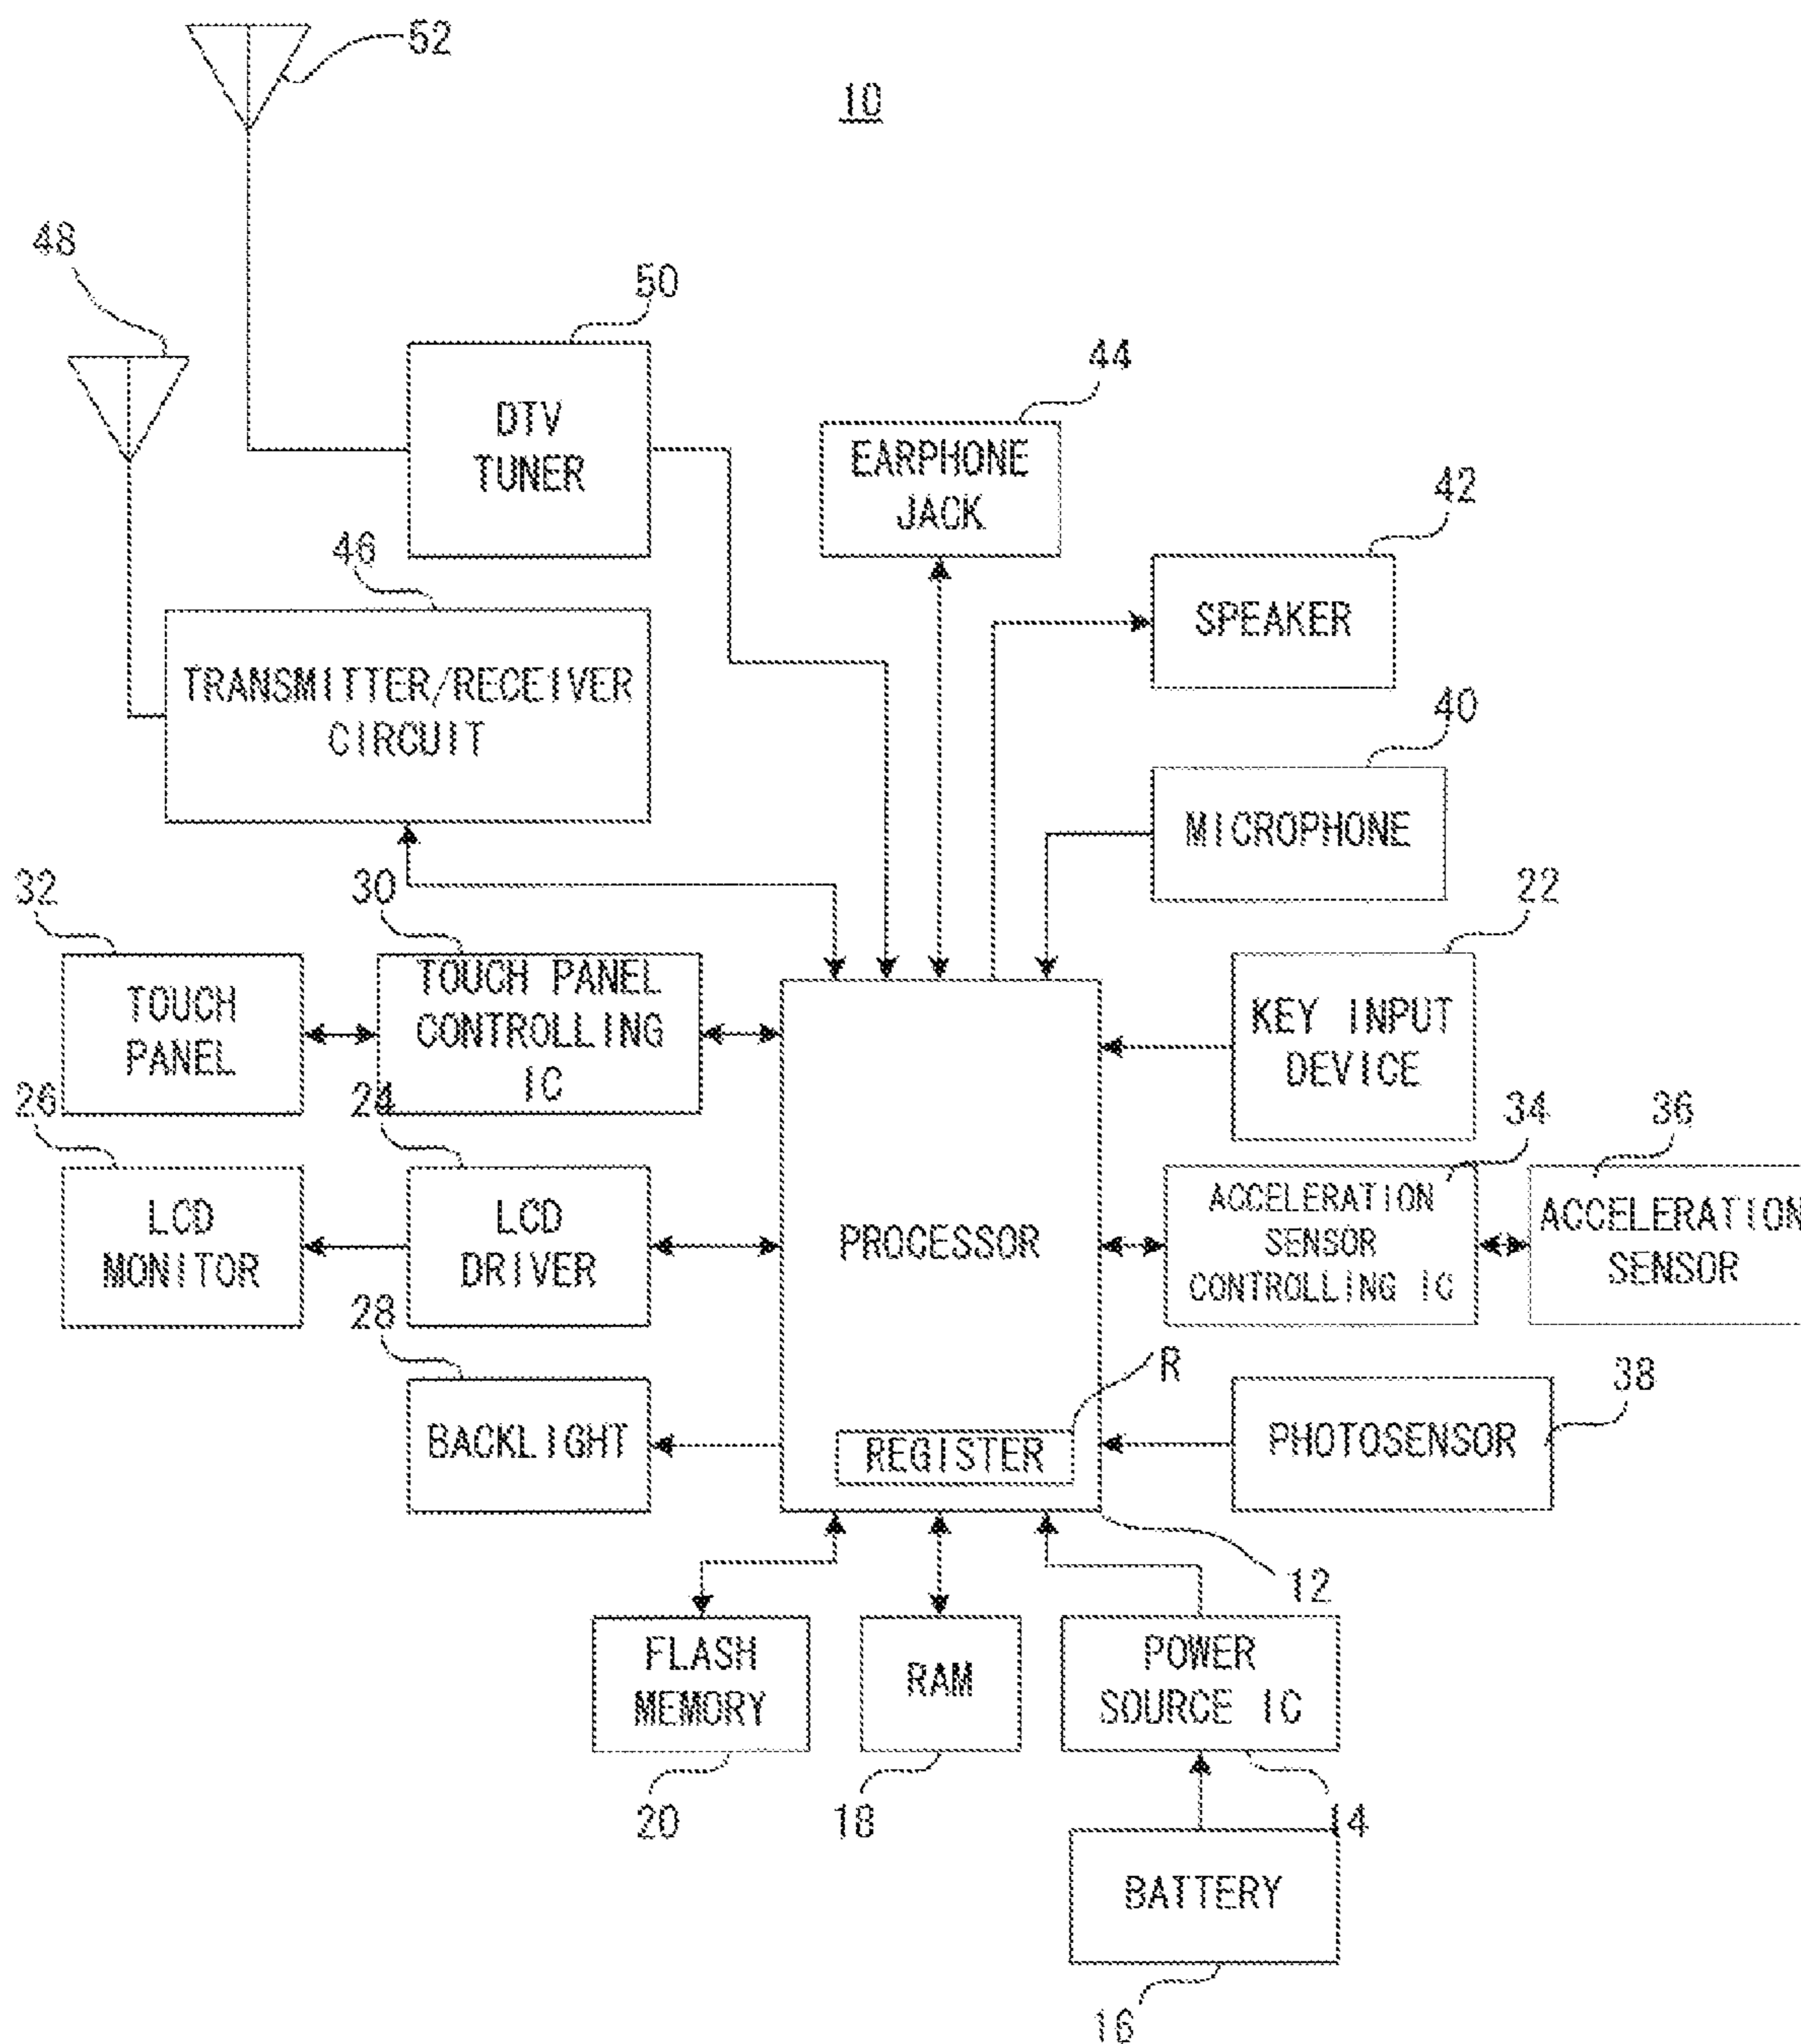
52

10

48

50

DTV TUNER

44

EARPHONE JACK

42

46

SPEAKER

TRANSMITTER/RECEIVER CIRCUIT

40

MICROPHONE

32

30

22

TOUCH PANEL

TOUCH PANEL CONTROLLING IC

KEY INPUT DEVICE

26

24

34

36

LCD MONITOR

LCD DRIVER

PROCESSOR

ACCELERATION SENSOR CONTROLLING IC

ACCELERATION SENSOR

28

R

38

BACKLIGHT

REGISTER

PHOTOSENSOR

12

FLASH MEMORY

RAM

POWER SOURCE IC

20

18

14

BATTERY

16